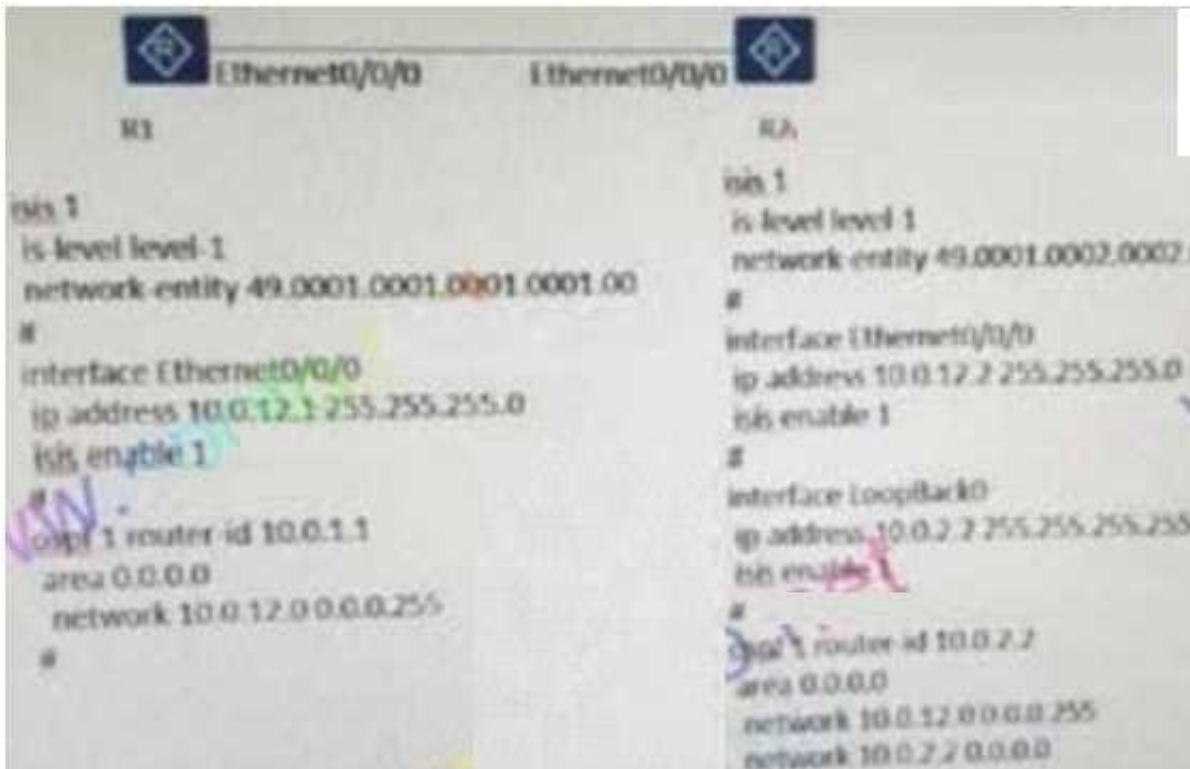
Ethernet0/0/0 Ethernet0/0/0

R1

isis 1
is-level level-1
network-entity 49.0001.0001.0001.0001.00
#
interface Ethernet0/0/0
ip address 10.0.12.1 255.255.255.0
isis enable 1
#
ospf 1 router id 10.0.1.1
area 0.0.0.0
network 10.0.12.0 0.0.0.255
#

RA

isis 1
is-level level-1
network-entity 49.0001.0002.0002.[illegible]
#
interface Ethernet0/0/0
ip address 10.0.12.2 255.255.255.0
isis enable 1
#
interface LoopBack0
ip address 10.0.2.2 255.255.255.255
isis enable 1
#
ospf 1 router-id 10.0.2.2
area 0.0.0.0
network 10.0.12.0 0.0.0.255
network 10.0.2.2 0.0.0.0